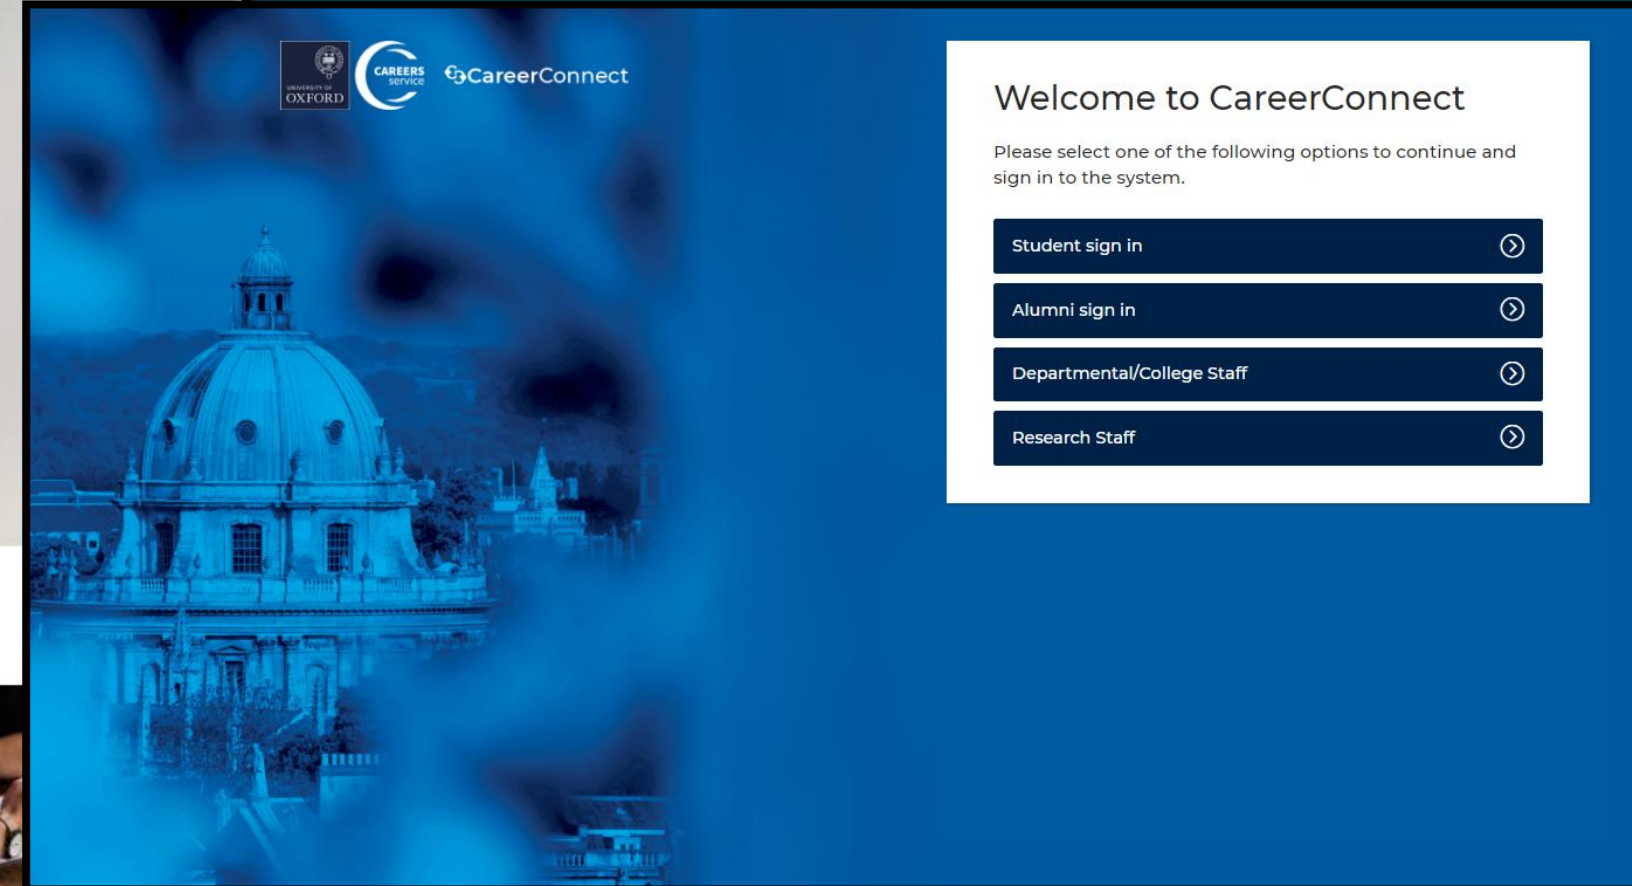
UNIVERSITY OF OXFORD

CAREERS service

CareerConnect

Welcome to CareerConnect

Please select one of the following options to continue and sign in to the system.

Student sign in

Alumni sign in

Departmental/College Staff

Research Staff